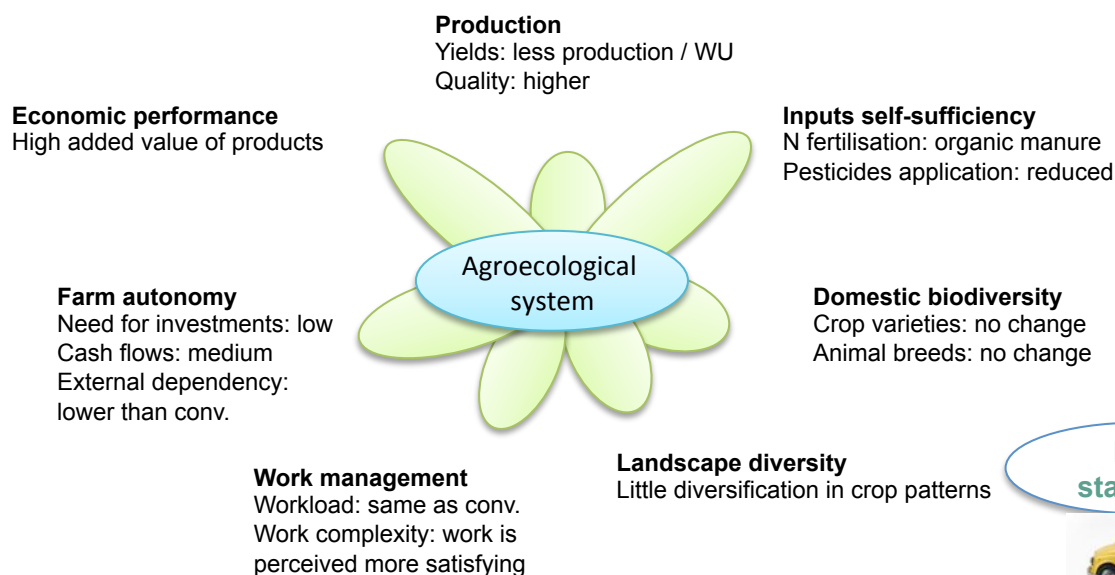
**Production**
Yields: less production / WU
Quality: higher

**Economic performance**
High added value of products

**Inputs self-sufficiency**
N fertilisation: organic manure
Pesticides application: reduced

Agroecological system

**Farm autonomy**
Need for investments: low
Cash flows: medium
External dependency: lower than conv.

**Domestic biodiversity**
Crop varieties: no change
Animal breeds: no change

**Work management**
Workload: same as conv.
Work complexity: work is perceived more satisfying

**Landscape diversity**
Little diversification in crop patterns

sta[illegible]